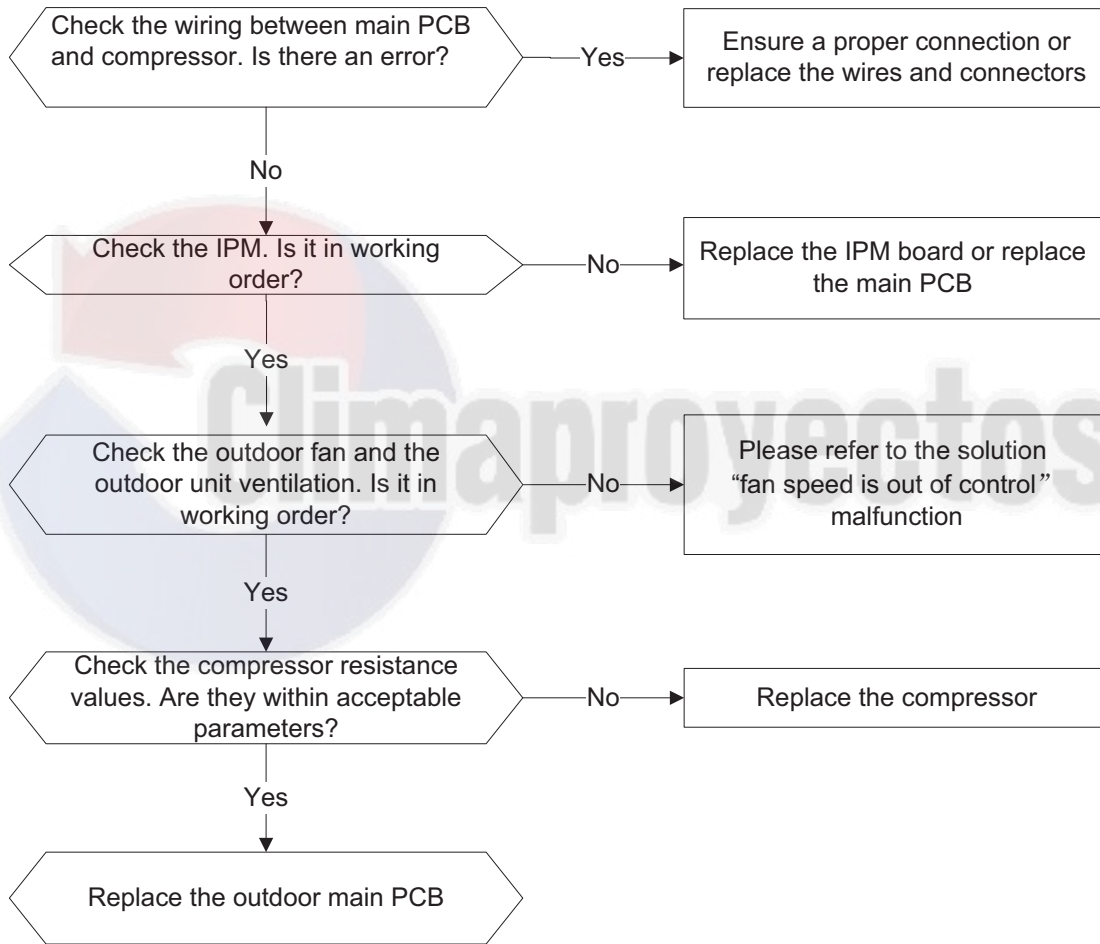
Check the wiring between main PCB and compressor. Is there an error?

Yes

Ensure a proper connection or replace the wires and connectors

No

Check the IPM. Is it in working order?

No

Replace the IPM board or replace the main PCB

Yes

Climaproyectos

Check the outdoor fan and the outdoor unit ventilation. Is it in working order?

No

Please refer to the solution “fan speed is out of control” malfunction

Yes

Check the compressor resistance values. Are they within acceptable parameters?

No

Replace the compressor

Yes

Replace the outdoor main PCB